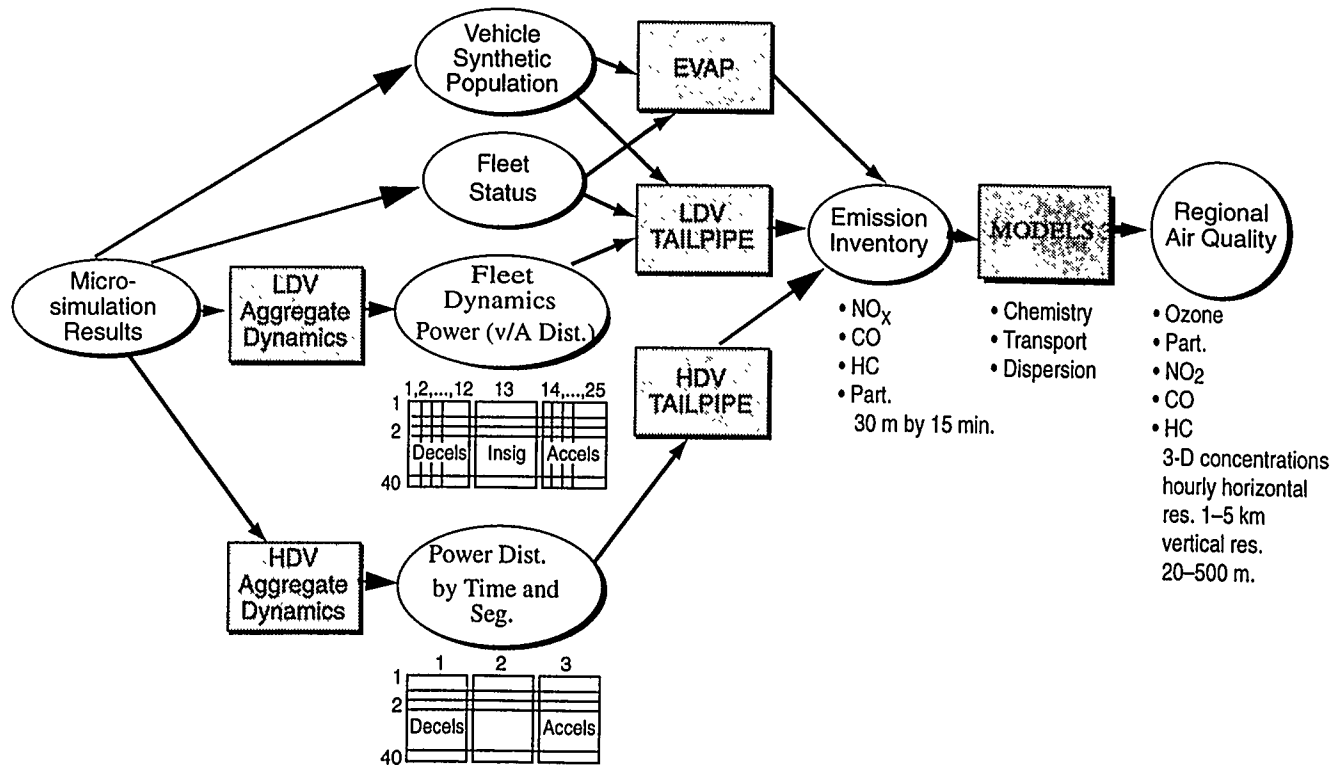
Vehicle Synthetic Population

EVAP

Fleet Status

LDV TAILPIPE

Emission Inventory

MODELS

Regional Air Quality

Micro-simulation Results

LDV Aggregate Dynamics

Fleet Dynamics Power (v/A Dist.)

1,2,...,12 13 14,...,25
1
2
Decels Insig Accels
40

HDV TAILPIPE

• $NO_X$
• CO
• HC
• Part.
30 m by 15 min.

• Chemistry
• Transport
• Dispersion

• Ozone
• Part.
• $NO_2$
• CO
• HC
3-D concentrations hourly horizontal res. 1–5 km vertical res. 20–500 m.

HDV Aggregate Dynamics

Power Dist. by Time and Seg.

1 2 3
1
2
Decels Accels
40